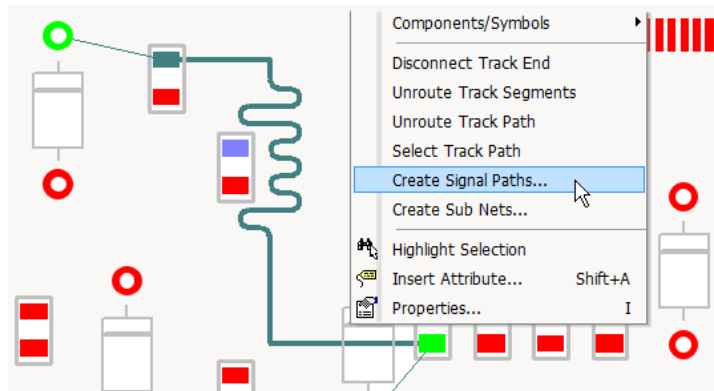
Components/Symbols
Disconnect Track End
Unroute Track Segments
Unroute Track Path
Select Track Path
Create Signal Paths...
Create Sub Nets...
Highlight Selection
Insert Attribute... Shift+A
Properties... I